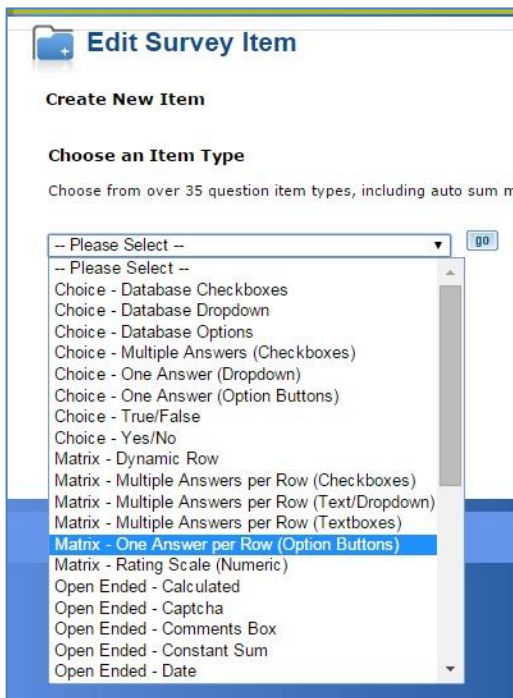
Edit Survey Item

Create New Item

Choose an Item Type

Choose from over 35 question item types, including auto sum m

-- Please Select --

go

-- Please Select --
Choice - Database Checkboxes
Choice - Database Dropdown
Choice - Database Options
Choice - Multiple Answers (Checkboxes)
Choice - One Answer (Dropdown)
Choice - One Answer (Option Buttons)
Choice - True/False
Choice - Yes/No
Matrix - Dynamic Row
Matrix - Multiple Answers per Row (Checkboxes)
Matrix - Multiple Answers per Row (Text/Dropdown)
Matrix - Multiple Answers per Row (Textboxes)
Matrix - One Answer per Row (Option Buttons)
Matrix - Rating Scale (Numeric)
Open Ended - Calculated
Open Ended - Captcha
Open Ended - Comments Box
Open Ended - Constant Sum
Open Ended - Date